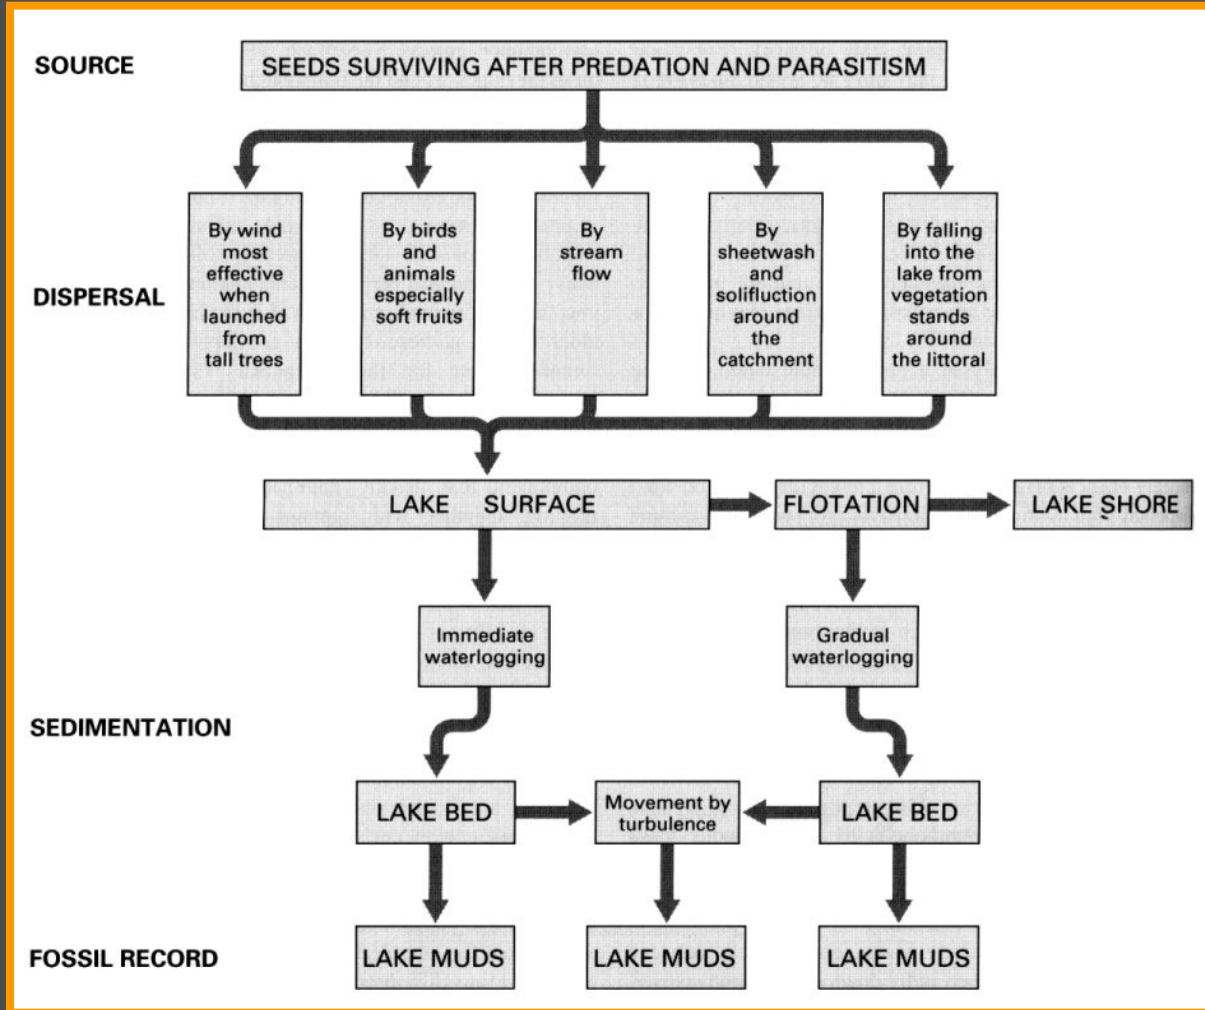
SOURCE

SEEDS SURVIVING AFTER PREDATION AND PARASITISM

DISPERSAL

By wind most effective when launched from tall trees

By birds and animals especially soft fruits

By stream flow

By sheetwash and solifluction around the catchment

By falling into the lake from vegetation stands around the littoral

LAKE SURFACE

FLOTATION

LAKE SHORE

Immediate waterlogging

Gradual waterlogging

SEDIMENTATION

LAKE BED

Movement by turbulence

LAKE BED

FOSSIL RECORD

LAKE MUDS

LAKE MUDS

LAKE MUDS